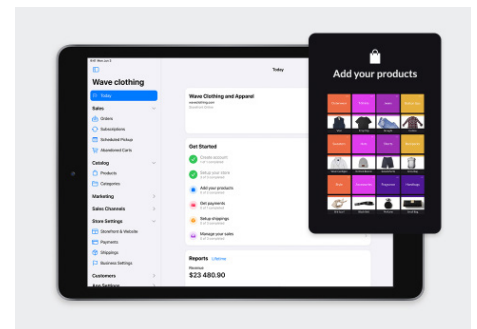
Wave clothing

Today

Sales

Orders

Subscriptions

Scheduled Pickup

Abandoned Carts

Catalog

Products

Categories

Marketing

Sales Channels

Store Settings

Storefront & Website

Payments

Shippings

Business Settings

Customers

Today

Wave Clothing and Apparel

Get Started

Create account

Setup your store

Add your products

Get payments

Setup shippings

Manage your sales

Reports

Revenue

$23 480.90

Add your products